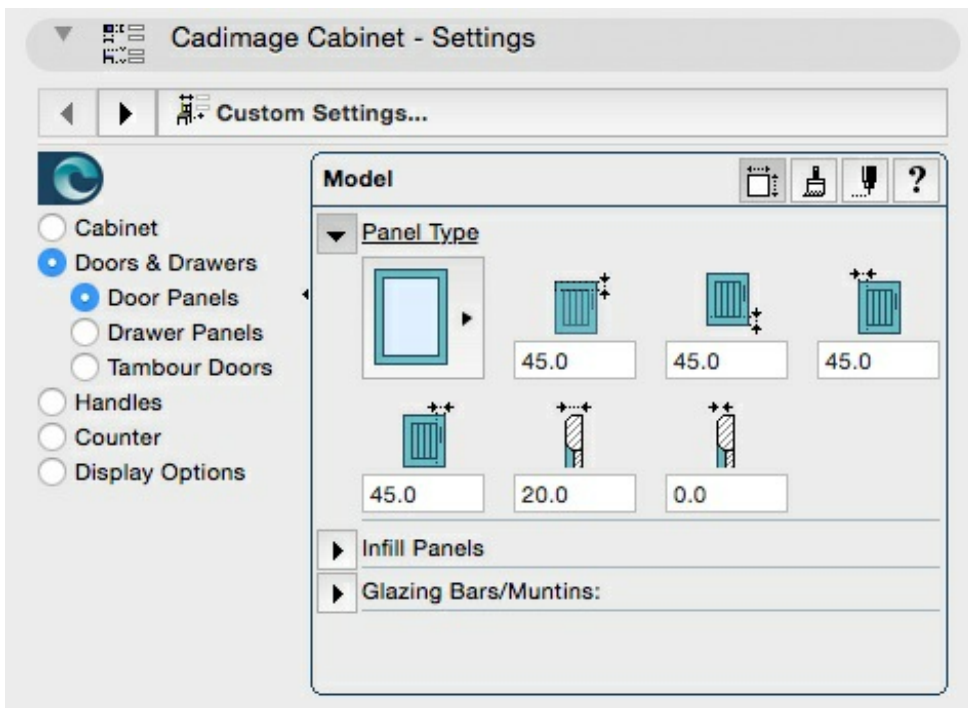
Cadimage Cabinet - Settings

Custom Settings...

Cabinet
Doors & Drawers
Door Panels
Drawer Panels
Tambour Doors
Handles
Counter
Display Options

Model
?

Panel Type

45.0
45.0
45.0
45.0
20.0
0.0

Infill Panels

Glazing Bars/Muntins: